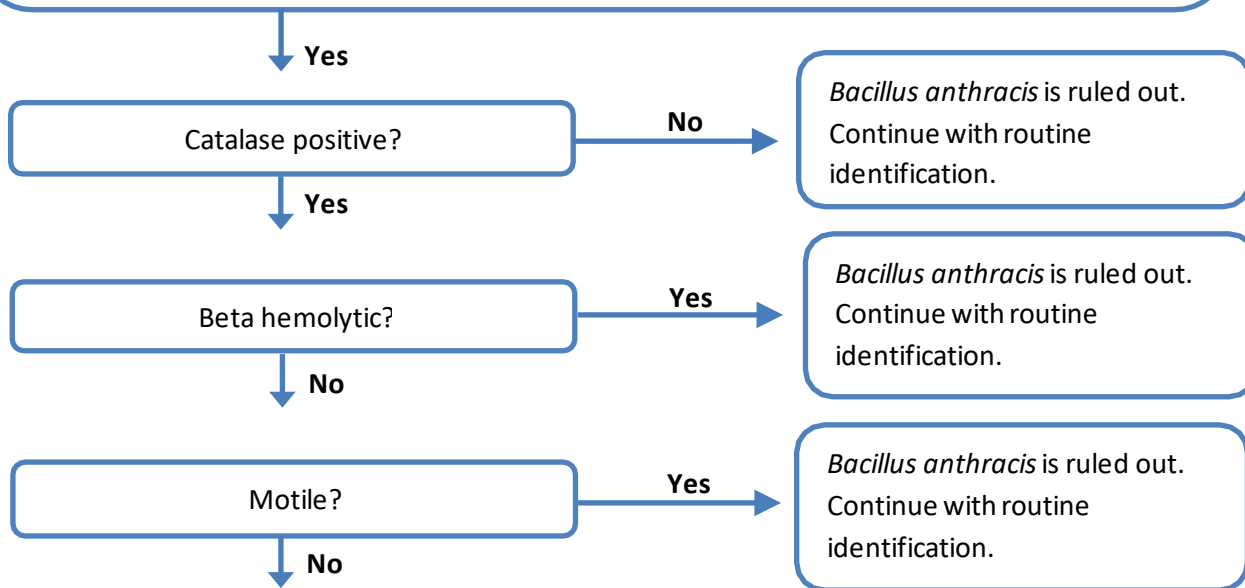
Yes

Catalase positive?

No

*Bacillus anthracis* is ruled out. Continue with routine identification.

Yes

Beta hemolytic?

Yes

*Bacillus anthracis* is ruled out. Continue with routine identification.

No

Motile?

Yes

*Bacillus anthracis* is ruled out. Continue with routine identification.

No